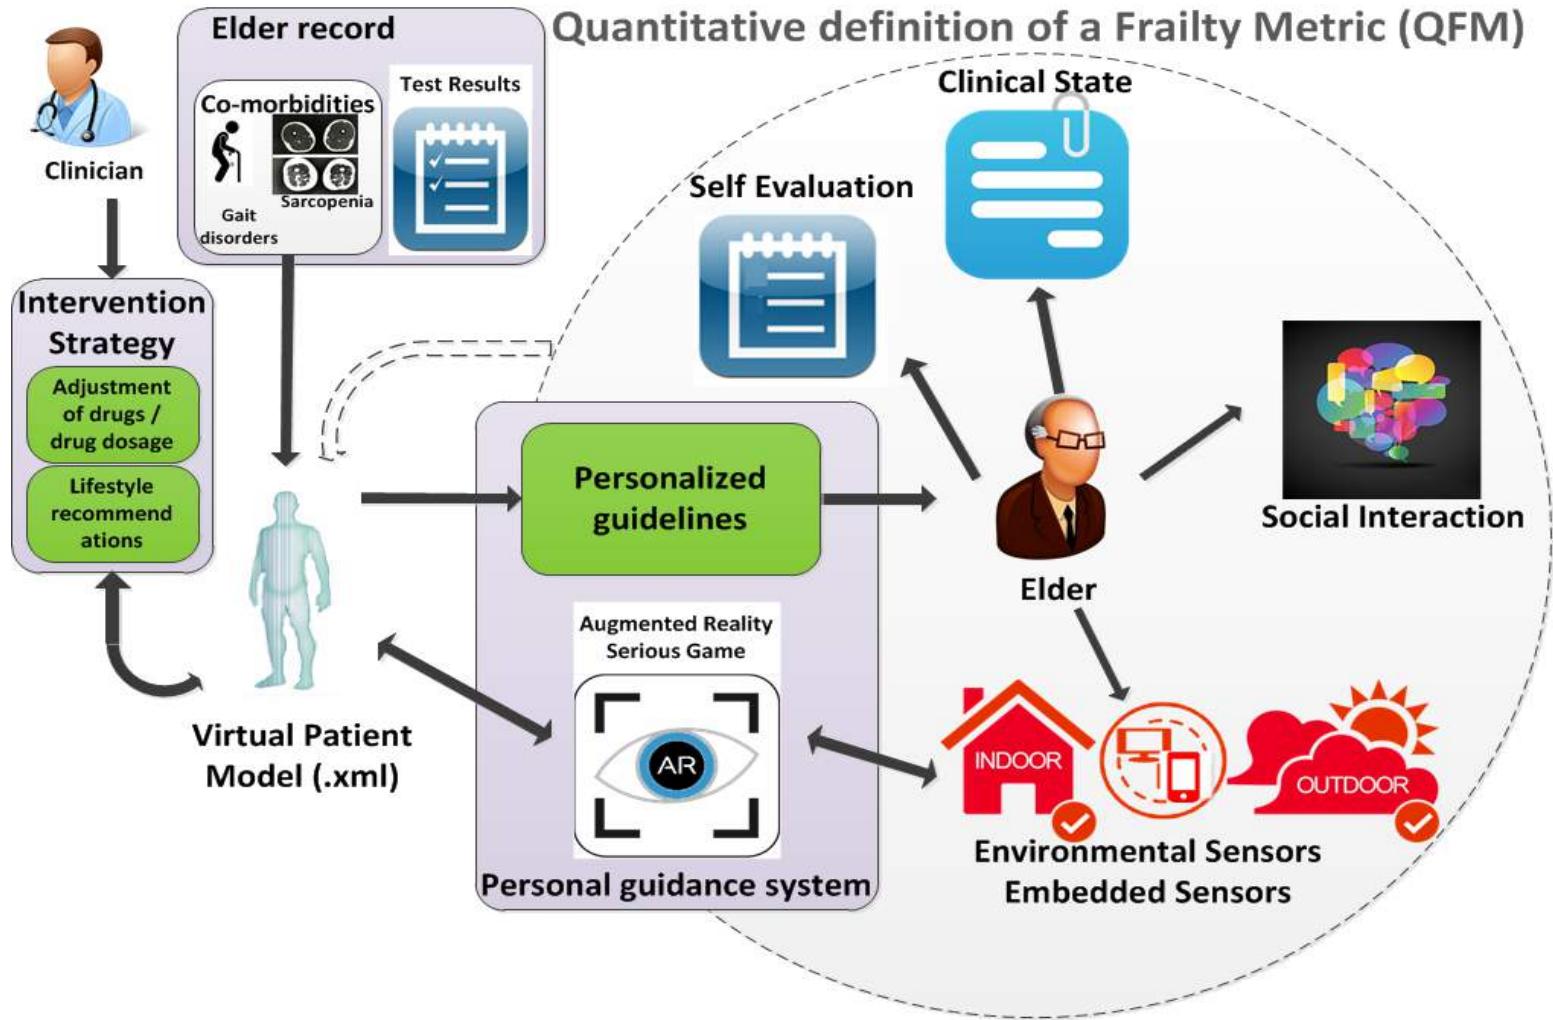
Clinician

Elder record

Co-morbidities

Gait disorders

Sarcopenia

Test Results

Quantitative definition of a Frailty Metric (QFM)

Clinical State

Self Evaluation

Intervention Strategy

Adjustment of drugs / drug dosage

Lifestyle recommend ations

Personalized guidelines

Social Interaction

Elder

Augmented Reality Serious Game

AR

Virtual Patient Model (.xml)

INDOOR

OUTDOOR

Environmental Sensors Embedded Sensors

Personal guidance system